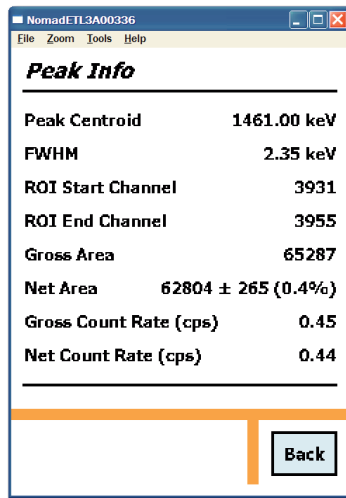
NomadETL3A00336

File Zoom Tools Help

Peak Info

| | |
|---|---|
| Peak Centroid | 1461.00 keV |
| FWHM | 2.35 keV |
| ROI Start Channel | 3931 |
| ROI End Channel | 3955 |
| Gross Area | 65287 |
| Net Area | 62804 ± 265 (0.4%) |
| Gross Count Rate (cps) | 0.45 |
| Net Count Rate (cps) | 0.44 |

Back